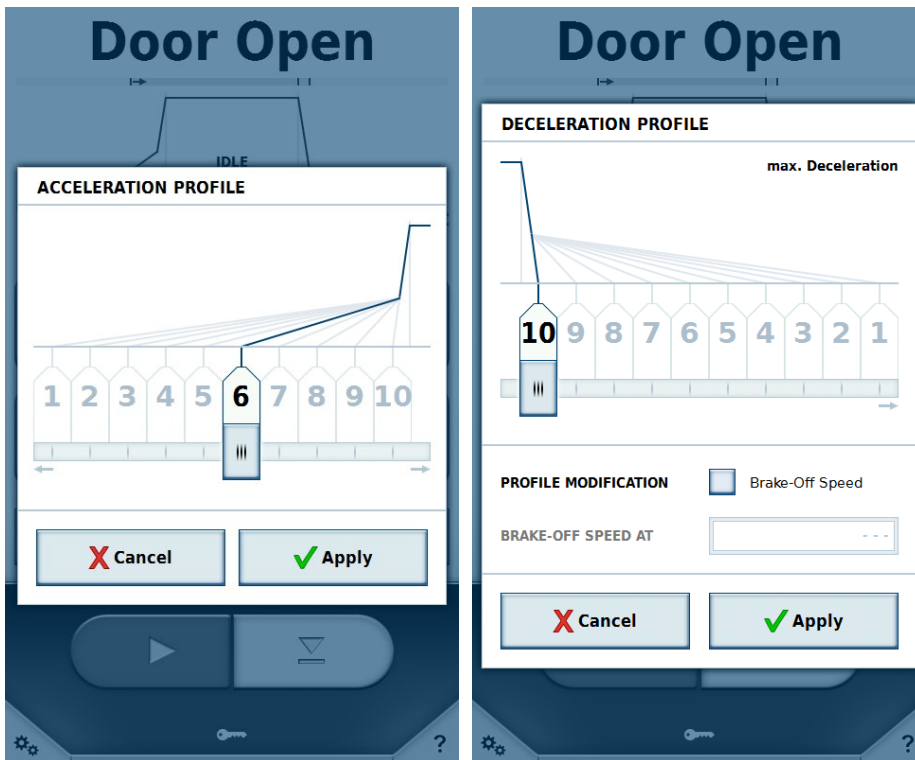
Door Open

IDLE

ACCELERATION PROFILE

1 2 3 4 5 6 7 8 9 10

Cancel

Apply

?

Door Open

DECELERATION PROFILE

max. Deceleration

10 9 8 7 6 5 4 3 2 1

PROFILE MODIFICATION

Brake-Off Speed

BRAKE-OFF SPEED AT

- - -

Cancel

Apply

?